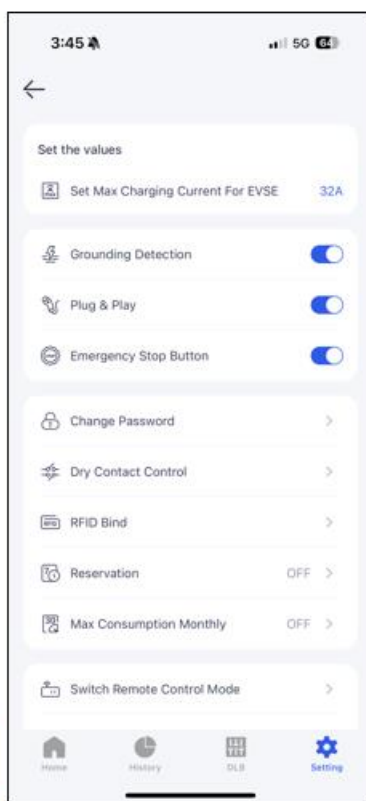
3:45

5G 64

←

Set the values

Set Max Charging Current For EVSE 32A

Grounding Detection

Plug & Play

Emergency Stop Button

Change Password >

Dry Contact Control >

RFID Bind >

Reservation OFF >

Max Consumption Monthly OFF >

Switch Remote Control Mode >

Home History DLB Setting